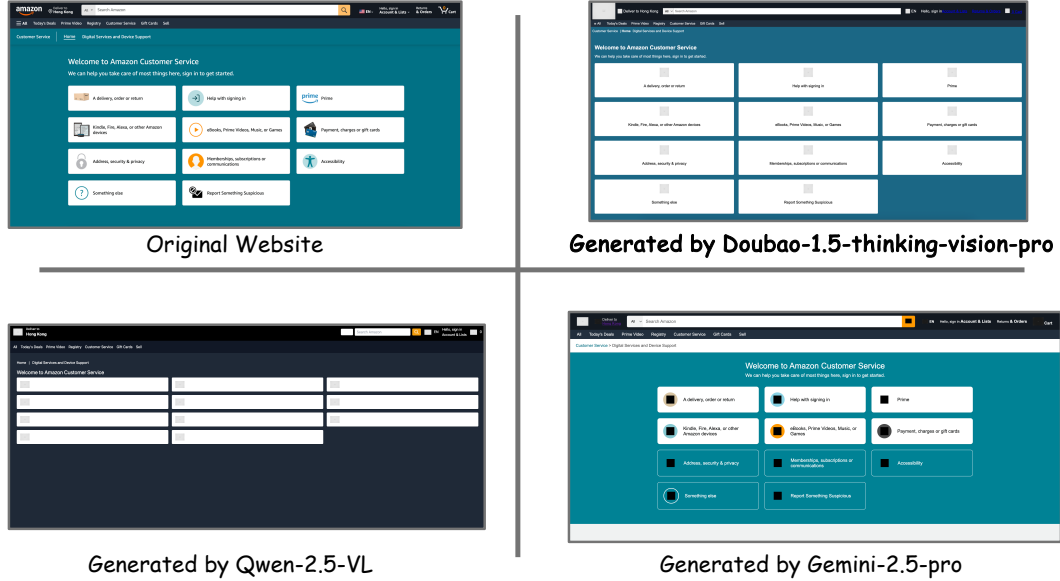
amazon Deliver to Hong Kong All Search Amazon EN Hello, sign in Account & Lists Returns & Orders Cart

All Today's Deals Prime Video Registry Customer Service Gift Cards Sell

Customer Service Home Digital Services and Device Support

Welcome to Amazon Customer Service

We can help you take care of most things here, sign in to get started.

A delivery, order or return
Help with signing in
prime Prime
Kindle, Fire, Alexa, or other Amazon devices
eBooks, Prime Video, Music, or Games
Payment, charges or gift cards
Address, security & privacy
Memberships, subscriptions or communications
Accessibility
Something else
Report Something Suspicious

Original Website

Deliver to Hong Kong All Search Amazon EN Hello, sign in

All Today's Deals Prime Video Registry Customer Service Gift Cards Sell

Customer Service > Home Digital Services and Device Support

Welcome to Amazon Customer Service

We can help you take care of most things here, sign in to get started.

A delivery, order or return
Help with signing in
Prime
Kindle, Fire, Alexa, or other Amazon devices
eBooks, Prime Video, Music, or Games
Payment, charges or gift cards
Address, security & privacy
Memberships, subscriptions or communications
Accessibility
Something else
Report Something Suspicious

Generated by Doubao-1.5-thinking-vision-pro

Deliver to Hong Kong Search Amazon EN Hello, sign in Account & Lists

All Today's Deals Prime Video Registry Customer Service Gift Cards Sell

Home | Digital Services and Device Support

Welcome to Amazon Customer Service

Generated by Qwen-2.5-VL

Deliver to Hong Kong All Search Amazon EN Hello, sign in Account & Lists Returns & Orders Cart

All Today's Deals Prime Video Registry Customer Service Gift Cards Sell

Customer Service > Digital Services and Device Support

Welcome to Amazon Customer Service

We can help you take care of most things here, sign in to get started.

A delivery, order or return
Help with signing in
Prime
Kindle, Fire, Alexa, or other Amazon devices
eBooks, Prime Video, Music, or Games
Payment, charges or gift cards
Address, security & privacy
Memberships, subscriptions or communications
Accessibility
Something else
Report Something Suspicious

Generated by Gemini-2.5-pro